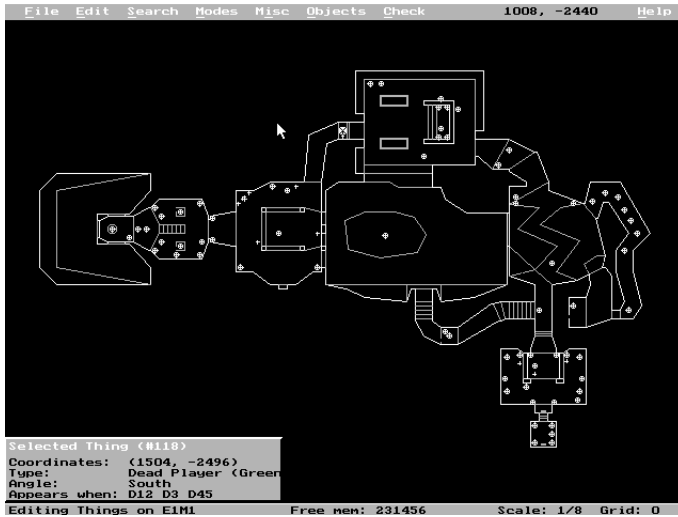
File Edit Search Modes Misc Objects Check 1008, -2440 Help

Selected Thing (#118)
Coordinates: (1504, -2496)
Type: Dead Player (Green
Angle: South
Appears when: D12 D3 D45

Editing Things on E1M1 Free mem: 231456 Scale: 1/8 Grid: 0